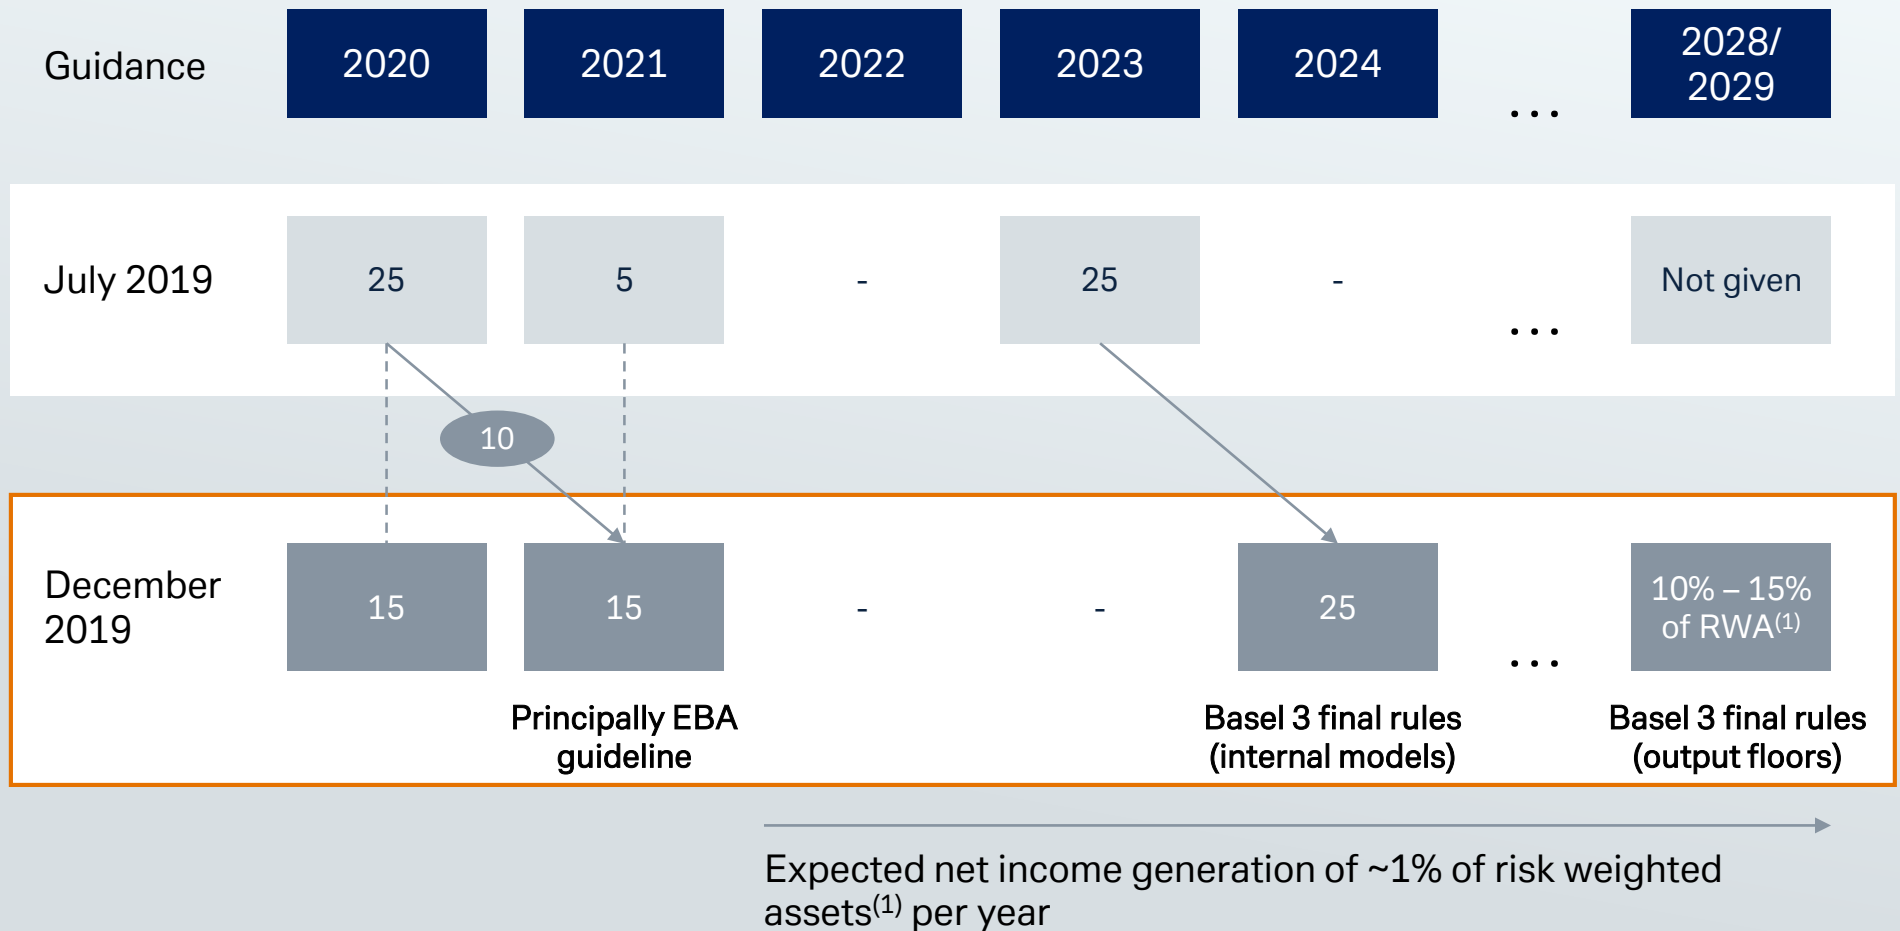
| Guidance | 2020 | 2021 | 2022 | 2023 | 2024 | ... | 2028/ 2029 |
|---|---|---|---|---|---|---|---|
| July 2019 | 25 | 5 | - | 25 | - | ... | Not given |
| December 2019 | 15 | 15 | - | - | 25 | ... | 10% – 15% of RWA$^{(1)}$ |
| | | Principally EBA guideline | | | Basel 3 final rules (internal models) | | Basel 3 final rules (output floors) |

10

Expected net income generation of ~1% of risk weighted assets$^{(1)}$ per year